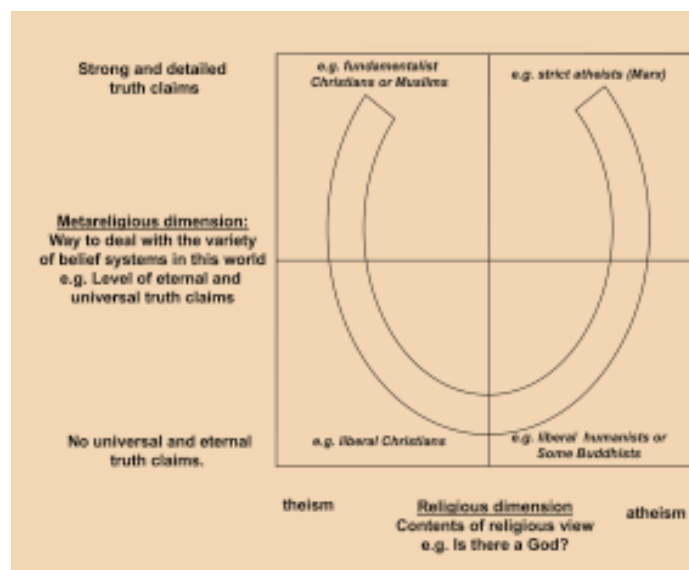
Strong and detailed truth claims

e.g. fundamentalist Christians or Muslims

e.g. strict atheists (Marx)

Metareligious dimension:
Way to deal with the variety of belief systems in this world
e.g. Level of eternal and universal truth claims

No universal and eternal truth claims.

e.g. liberal Christians

e.g. liberal humanists or Some Buddhists

theism

Religious dimension
Contents of religious view
e.g. Is there a God?

atheism